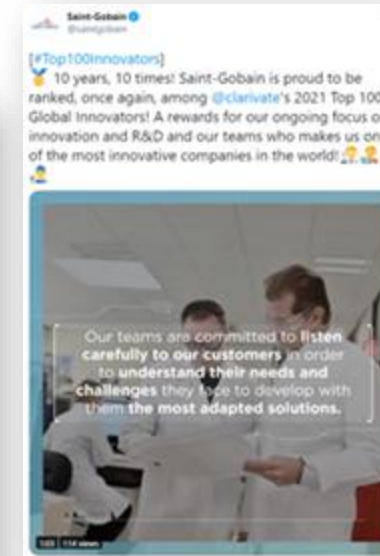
Saint-Gobain
@saintgobain

[#Top100Innovators]
🏅 10 years, 10 times! Saint-Gobain is proud to be ranked, once again, among @clarivate's 2021 Top 100 Global Innovators! A rewards for our ongoing focus o innovation and R&D and our teams who makes us on of the most innovative companies in the world! 👷👷 👨‍🔬

Our teams are committed to listen carefully to our customers in order to understand their needs and challenges they face to develop with them the most adapted solutions.

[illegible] 114 views